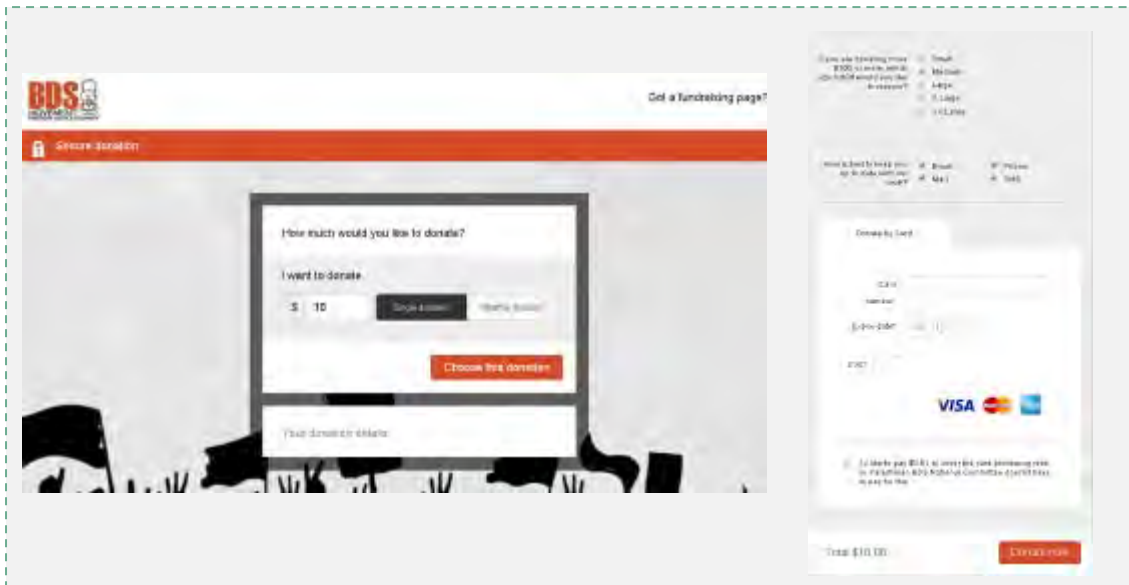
BDS MOVEMENT

Got a fundraising page?

Secure donation

How much would you like to donate?

I want to donate

$ 10

Single donation

Monthly donation

Choose this donation

Your donation details

If you are donating more $100 or more, what size T-shirt would you like to receive?

Small

Medium

Large

X-Large

XX-Large

How is best to keep you up to date with our work?

Email

Phone

Mail

SMS

Donate by card

Card number

Expiry date

CVC

VISA

I'd like to pay $0.81 to cover the card processing costs so that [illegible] BDS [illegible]

Total $10.00

Donate now